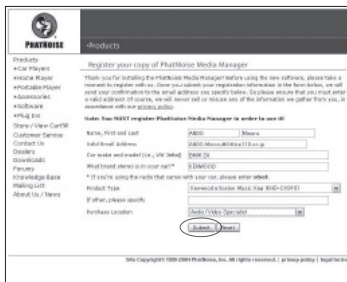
PHATNOISE

›Products

Products
›Car Players
›Home Player
›Portable Player
›Accessories
›Software
›Plug Ins
Store / View Cart
Customer Service
Contact Us
Dealers
Downloads
Forums
Knowledge Base
Mailing List
About Us / News

Register your copy of PhatNoise Media Manager

Thank you for installing the PhatNoise Media Manager! Before using the new software, please take a moment to register with us. Once you submit your registration information in the form below, we will send your confirmation to the email address you specify below. So please ensure that you must enter a valid address (of course, we will never sell or misuse any of the information we gather from you, in accordance with our privacy policy.

Note: You MUST register PhatNoise Media Manager in order to use it!

| | |
|---|---|
| Name, First and Last | ABCD Minoru |
| Valid Email Address | ABCD.Minoru@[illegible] |
| Car make and model (i.e., VW Jetta) | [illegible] |
| What brand stereo is in your car? | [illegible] |
| * If you're using the radio that came with your car, please enter stock. | |
| Product Type | Kenwood Kenton Music Keg KHD-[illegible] |
| If other, please specify | |
| Purchase Location | Audio / Video Specialist |

Submit Reset

Site Copyright © 1999-2004 PhatNoise, Inc. All rights reserved. | privacy policy | legal terms